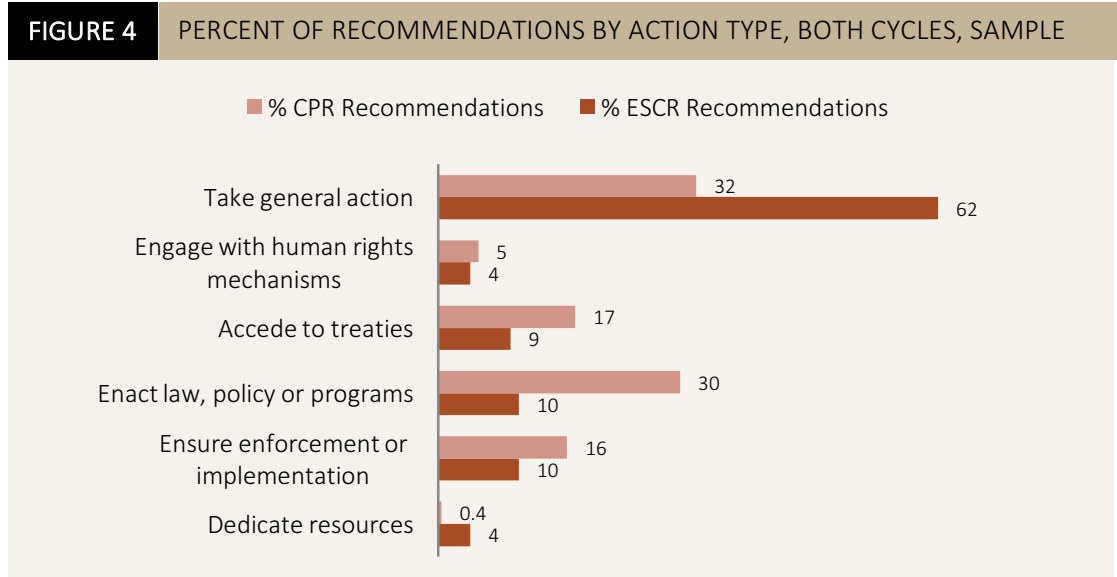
FIGURE 4 PERCENT OF RECOMMENDATIONS BY ACTION TYPE, BOTH CYCLES, SAMPLE

% CPR Recommendations % ESCR Recommendations

| | % CPR Recommendations | % ESCR Recommendations |
|---|---|---|
| Take general action | 32 | 62 |
| Engage with human rights mechanisms | 5 | 4 |
| Accede to treaties | 17 | 9 |
| Enact law, policy or programs | 30 | 10 |
| Ensure enforcement or implementation | 16 | 10 |
| Dedicate resources | 0.4 | 4 |